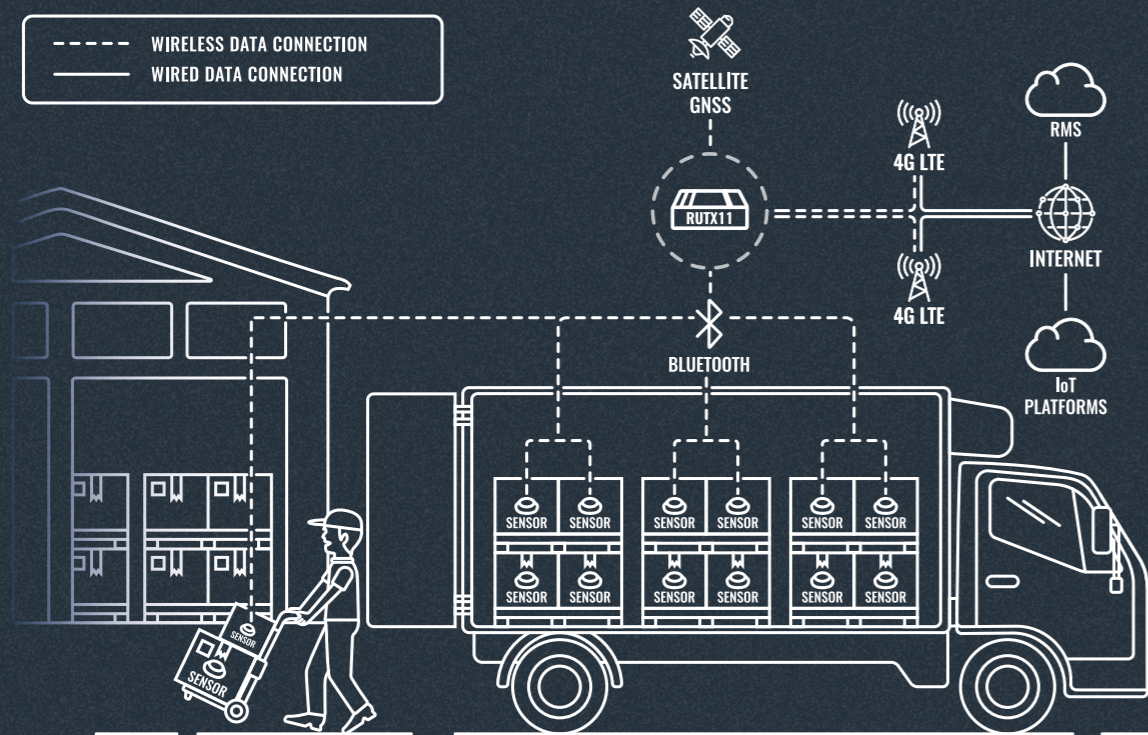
WIRELESS DATA CONNECTION
WIRED DATA CONNECTION

SATELLITE
GNSS

RUTX11

4G LTE

4G LTE

RMS

INTERNET

IoT
PLATFORMS

BLUETOOTH

SENSOR SENSOR SENSOR SENSOR SENSOR SENSOR
SENSOR SENSOR SENSOR SENSOR SENSOR SENSOR

SENSOR
SENSOR